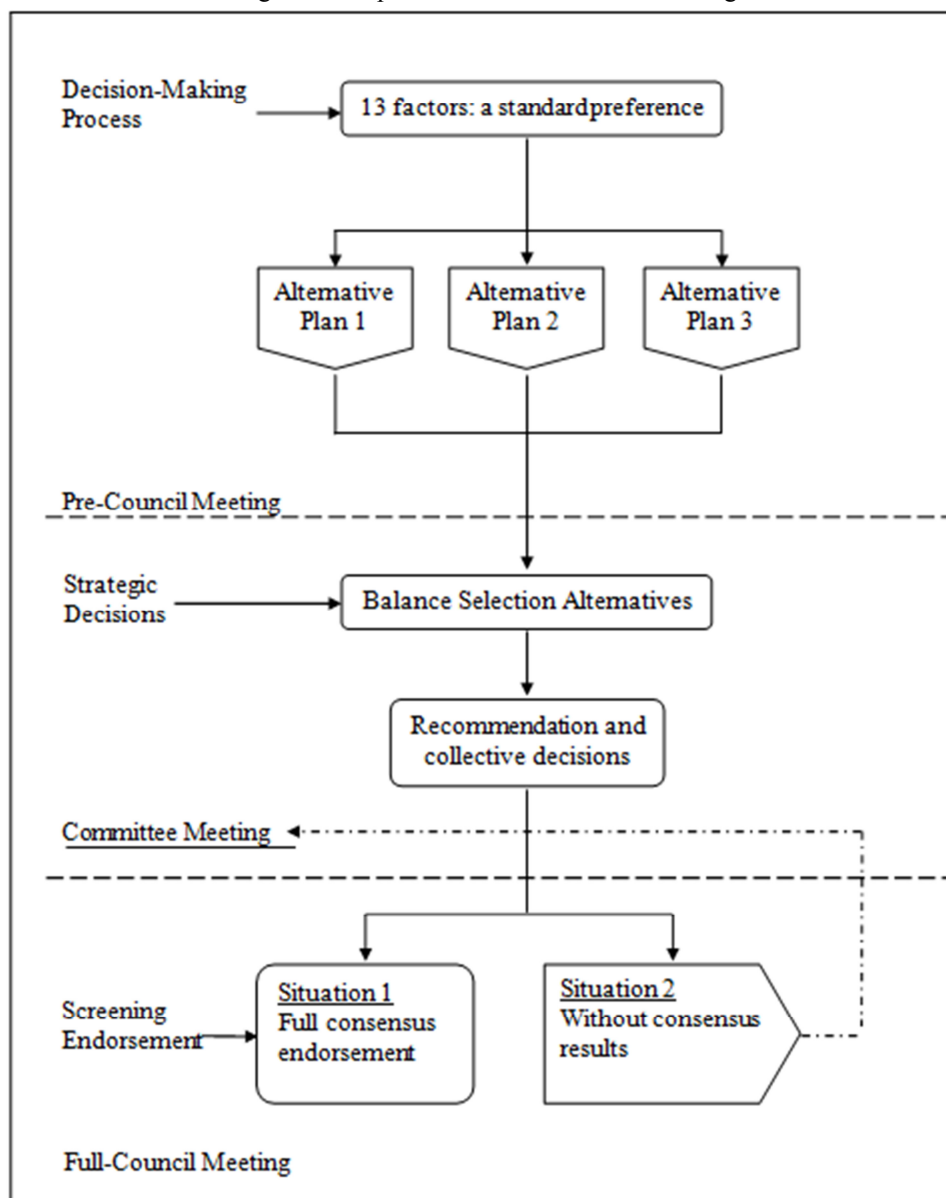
Decision-Making Process

13 factors: a standardpreference

Alternative Plan 1

Alternative Plan 2

Alternative Plan 3

Pre-Council Meeting

Strategic Decisions

Balance Selection Alternatives

Recommendation and collective decisions

Committee Meeting

Situation 1
Full consensus endorsement

Situation 2
Without consensus results

Screening Endorsement

Full-Council Meeting